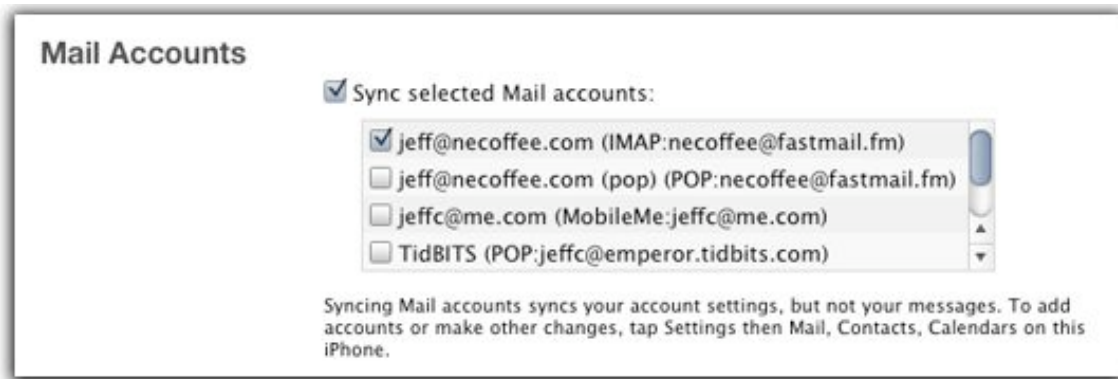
Mail Accounts

Sync selected Mail accounts:

jeff@necoffee.com (IMAP:necoffee@fastmail.fm)
jeff@necoffee.com (pop) (POP:necoffee@fastmail.fm)
jeffc@me.com (MobileMe:jeffc@me.com)
TidBITS (POP:jeffc@emperor.tidbits.com)

Syncing Mail accounts syncs your account settings, but not your messages. To add accounts or make other changes, tap Settings then Mail, Contacts, Calendars on this iPhone.